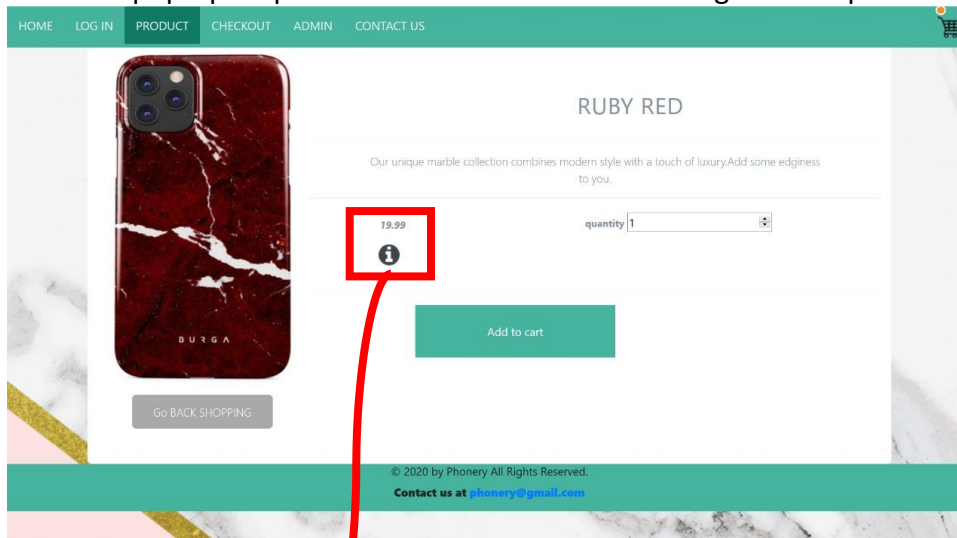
HOME LOG IN PRODUCT CHECKOUT ADMIN CONTACT US

BURGA

RUBY RED

Our unique marble collection combines modern style with a touch of luxury.Add some edginess to you.

19.99

quantity 1

Add to cart

Go BACK SHOPPING

© 2020 by Phonery All Rights Reserved.

Contact us at phonery@gmail.com